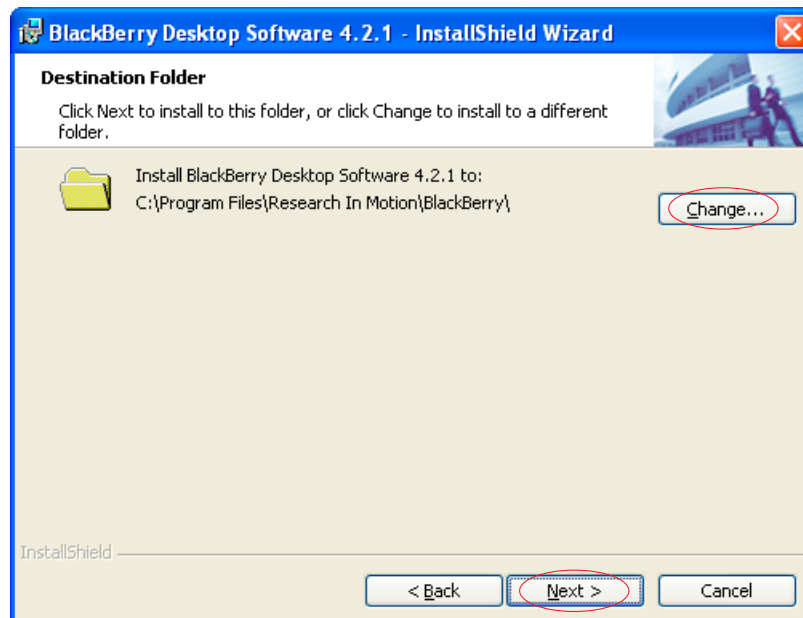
BlackBerry Desktop Software 4.2.1 - InstallShield Wizard

Destination Folder

Click Next to install to this folder, or click Change to install to a different folder.

Install BlackBerry Desktop Software 4.2.1 to:
C:\Program Files\Research In Motion\BlackBerry\

Change...

InstallShield

< Back

Next >

Cancel